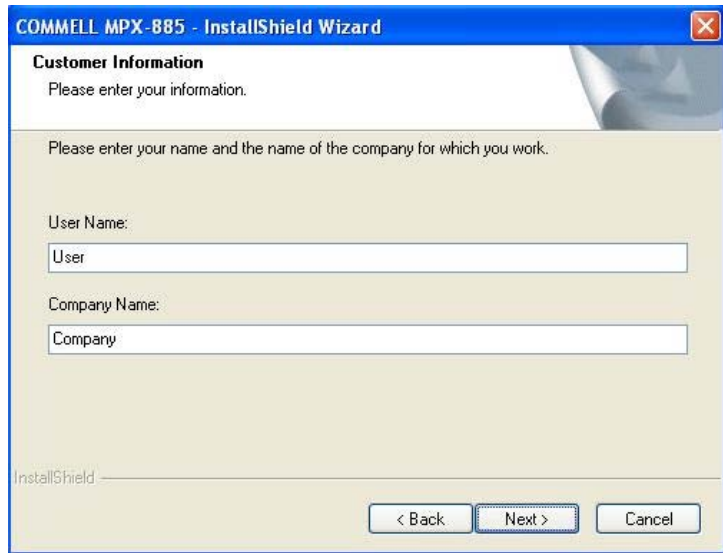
COMMELL MPX-885 - InstallShield Wizard

Customer Information
Please enter your information.

Please enter your name and the name of the company for which you work.

User Name:
User

Company Name:
Company

InstallShield

< Back
Next >
Cancel